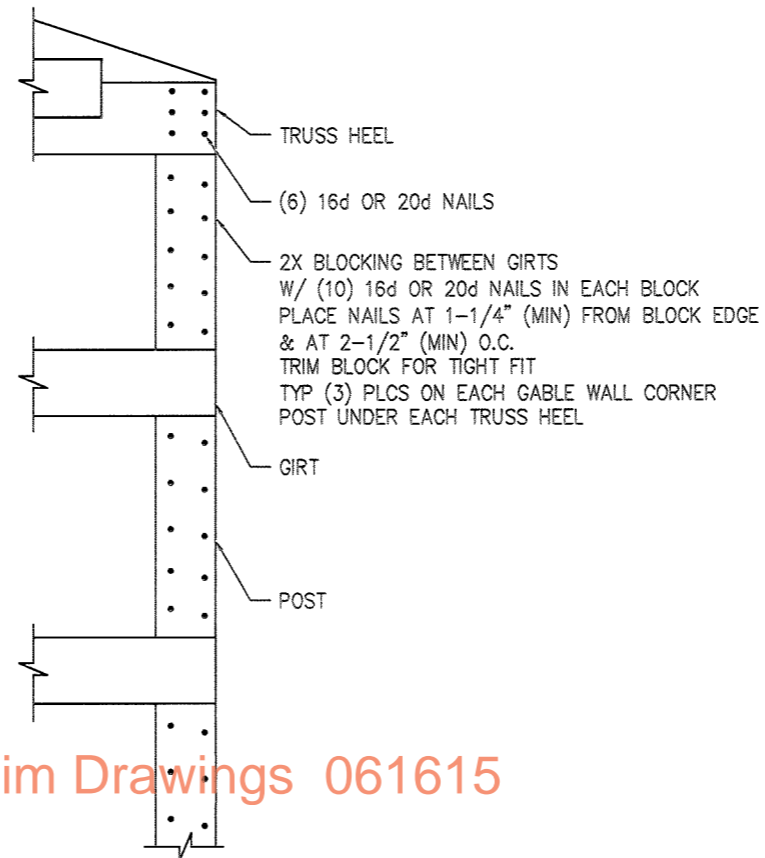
TRUSS HEEL

(6) 16d OR 20d NAILS

2X BLOCKING BETWEEN GIRTS
W/ (10) 16d OR 20d NAILS IN EACH BLOCK
PLACE NAILS AT 1-1/4" (MIN) FROM BLOCK EDGE
& AT 2-1/2" (MIN) O.C.
TRIM BLOCK FOR TIGHT FIT
TYP (3) PLCS ON EACH GABLE WALL CORNER
POST UNDER EACH TRUSS HEEL

GIRT

POST

im Drawings 061615